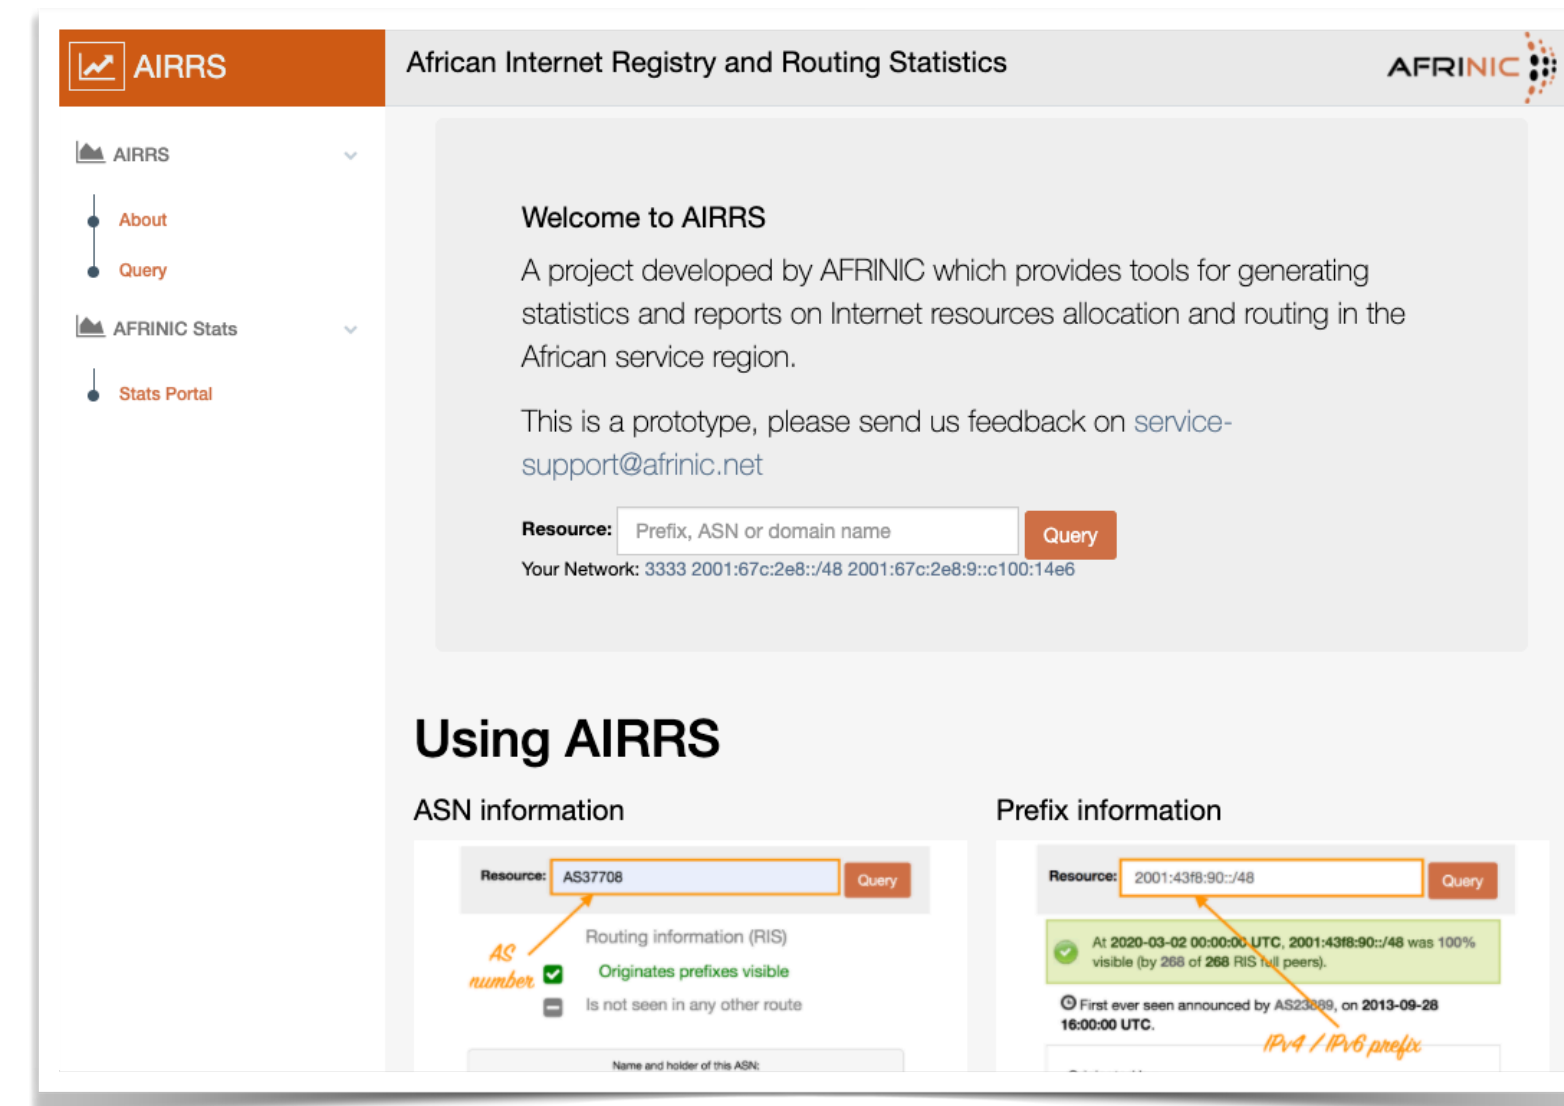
AIRRS

African Internet Registry and Routing Statistics

AFRINIC

AIRRS

About

Query

AFRINIC Stats

Stats Portal

Welcome to AIRRS

A project developed by AFRINIC which provides tools for generating statistics and reports on Internet resources allocation and routing in the African service region.

This is a prototype, please send us feedback on service-support@afrinic.net

Resource: Prefix, ASN or domain name Query

Your Network: 3333 2001:67c:2e8::/48 2001:67c:2e8:9::c100:14e6

Using AIRRS

ASN information

Resource: AS37708 Query

AS number

Routing information (RIS)

Originates prefixes visible

Is not seen in any other route

Name and holder of this ASN:

Prefix information

Resource: 2001:43f8:90::/48 Query

At 2020-03-02 00:00:00 UTC, 2001:43f8:90::/48 was 100% visible (by 268 of 268 RIS full peers).

First ever seen announced by AS23889, on 2013-09-28 16:00:00 UTC.

IPv4 / IPv6 prefix